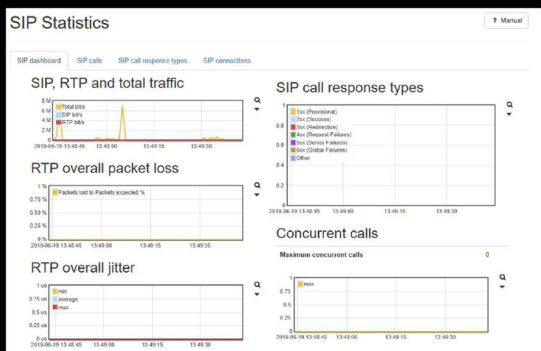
SIP Statistics

? Manual

SIP dashboard SIP calls SIP call response types SIP connections

SIP, RTP and total traffic

8 M
6 M
4 M
2 M
0

Total bit/s
SIP bit/s
RTP bit/s

2019-06-19 13:48:45 13:49:00 13:49:15 13:49:30

RTP overall packet loss

1 %
0.75 %
0.50 %
0.25 %
0 %

Packets lost to Packets expected %

2019-06-19 13:48:45 13:49:00 13:49:15 13:49:30

RTP overall jitter

1 us
0.75 us
0.5 us
0.25 us
0 us

min
average
max

2019-06-19 13:48:45 13:49:00 13:49:15 13:49:30

SIP call response types

1
0.8
0.6
0.4
0.2
0

1xx (Provisional)
2xx (Success)
3xx (Redirection)
4xx (Request Failures)
5xx (Server Failures)
6xx (Global Failures)
Other

2019-06-19 13:48:45 13:49:00 13:49:15 13:49:30

Concurrent calls

Maximum concurrent calls 0

1
0.75
0.5
0.25
0

max

2019-06-19 13:48:45 13:49:00 13:49:15 13:49:30